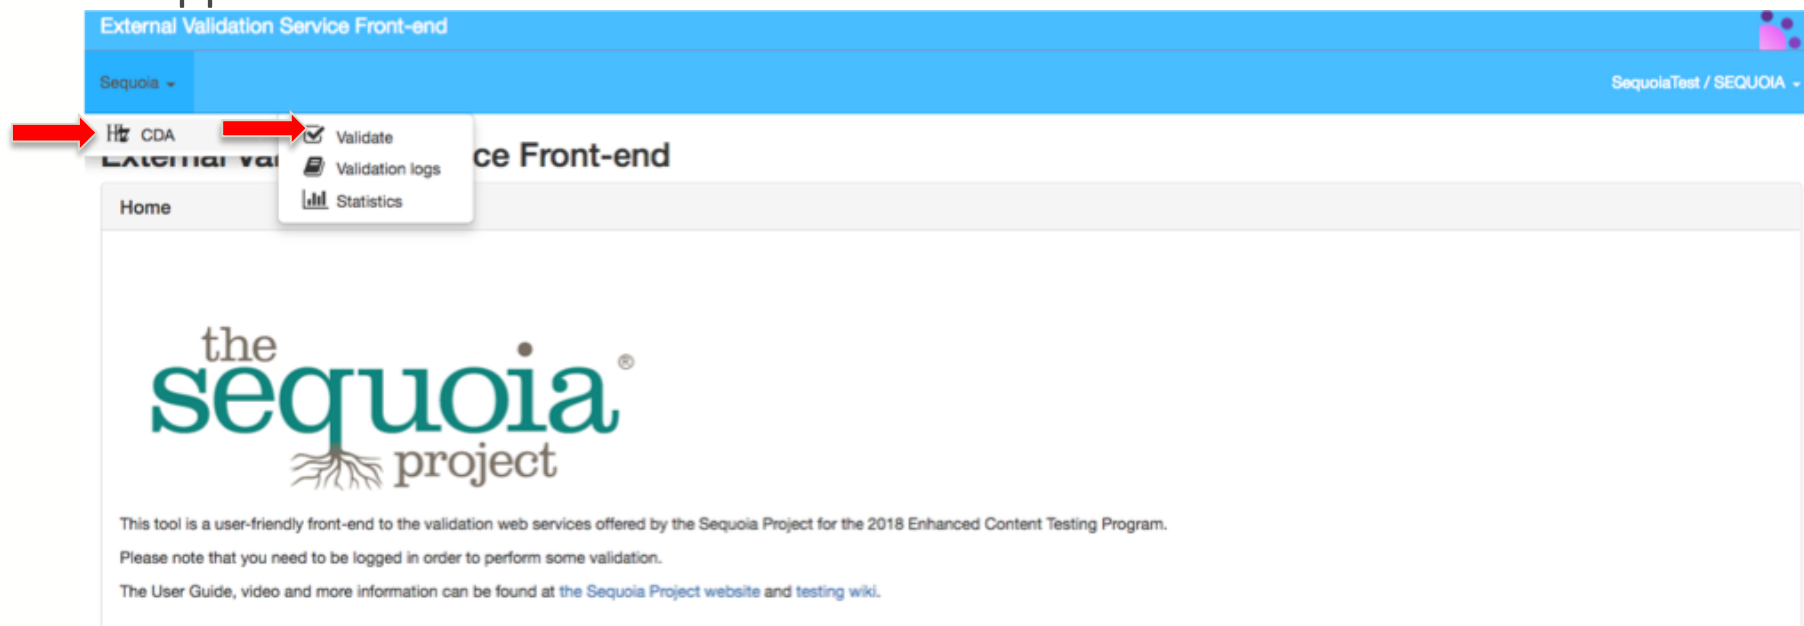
External Validation Service Front-end

Sequoia

SequoiaTest / SEQUOIA

CDA

Validate

Validation logs

Statistics

External Va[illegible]ce Front-end

Home

the sequoia project ®

This tool is a user-friendly front-end to the validation web services offered by the Sequoia Project for the 2018 Enhanced Content Testing Program.

Please note that you need to be logged in order to perform some validation.

The User Guide, video and more information can be found at the Sequoia Project website and testing wiki.